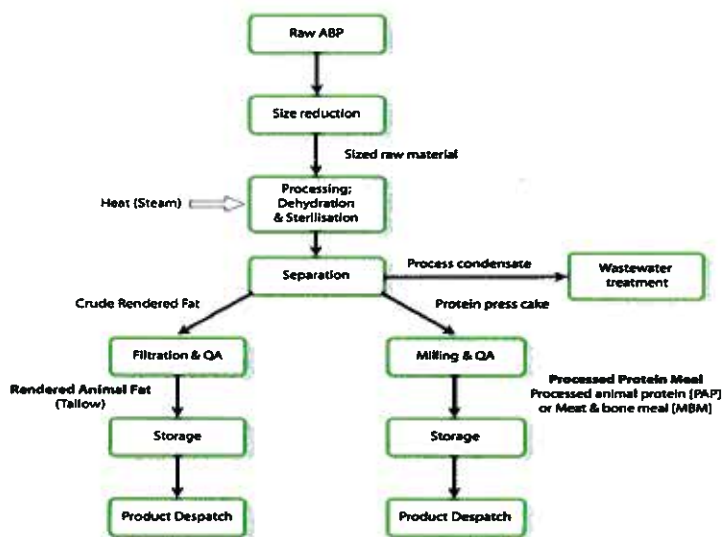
Raw ABP

Size reduction

Sized raw material

Heat (Steam)

Processing; Dehydration & Sterilisation

Separation

Process condensate

Wastewater treatment

Crude Rendered Fat

Protein press cake

Filtration & QA

Milling & QA

Rendered Animal Fat (Tallow)

Processed Protein Meal
Processed animal protein (PAP) or Meat & bone meal (MBM)

Storage

Storage

Product Despatch

Product Despatch